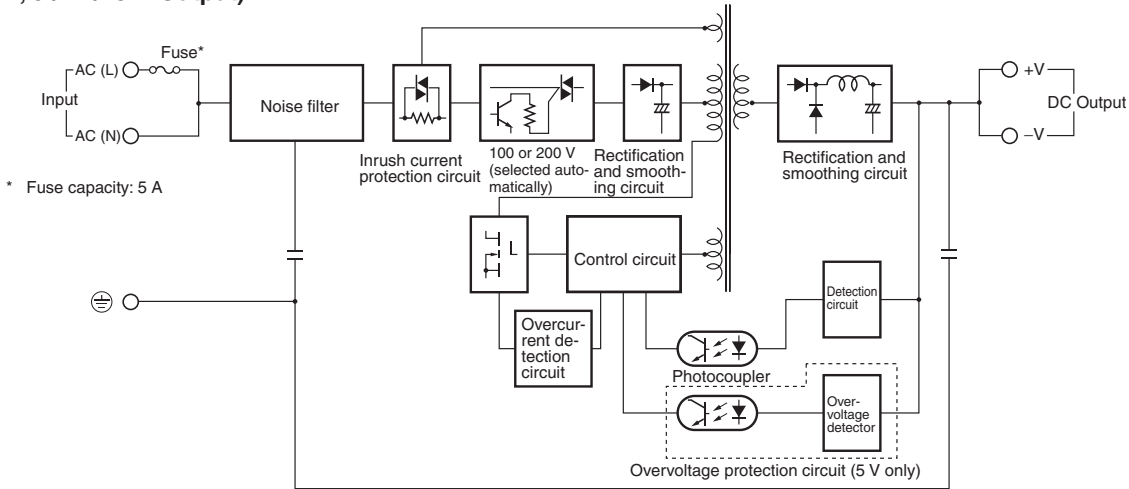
AC (L)
Fuse*
Input
AC (N)
Noise filter
Inrush current protection circuit
100 or 200 V (selected automatically)
Rectification and smoothing circuit
Rectification and smoothing circuit
+V
DC Output
−V
* Fuse capacity: 5 A
Control circuit
Detection circuit
Overcurrent detection circuit
Photocoupler
Overvoltage detector
Overvoltage protection circuit (5 V only)